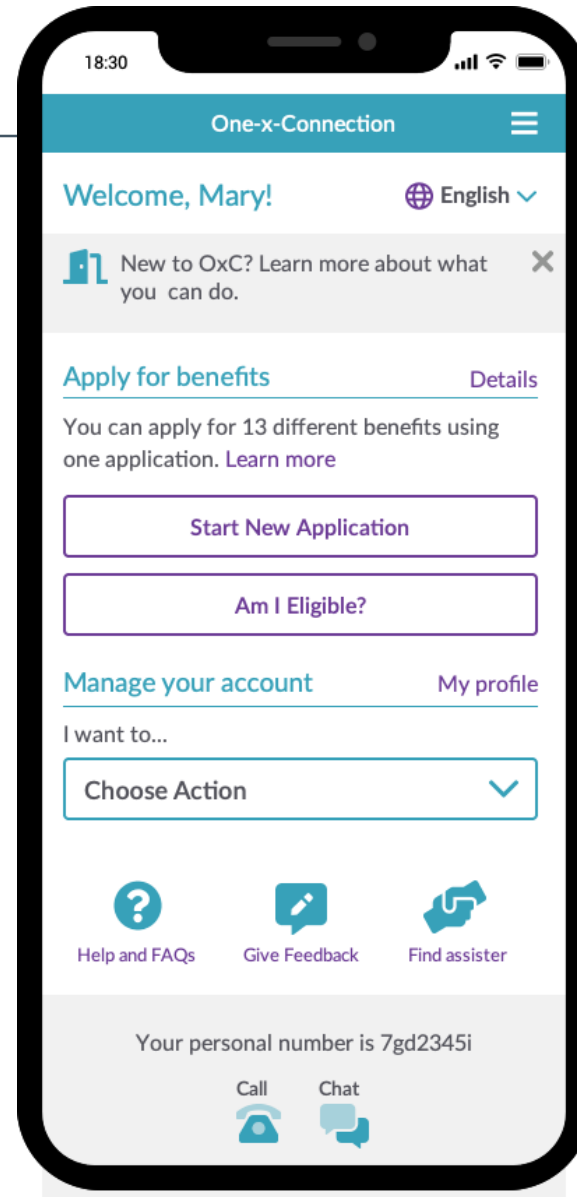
18:30

One-x-Connection

Welcome, Mary!

English

New to OxC? Learn more about what you can do.

Apply for benefits

Details

You can apply for 13 different benefits using one application. Learn more

Start New Application

Am I Eligible?

Manage your account

My profile

I want to...

Choose Action

Help and FAQs

Give Feedback

Find assister

Your personal number is 7gd2345i

Call

Chat